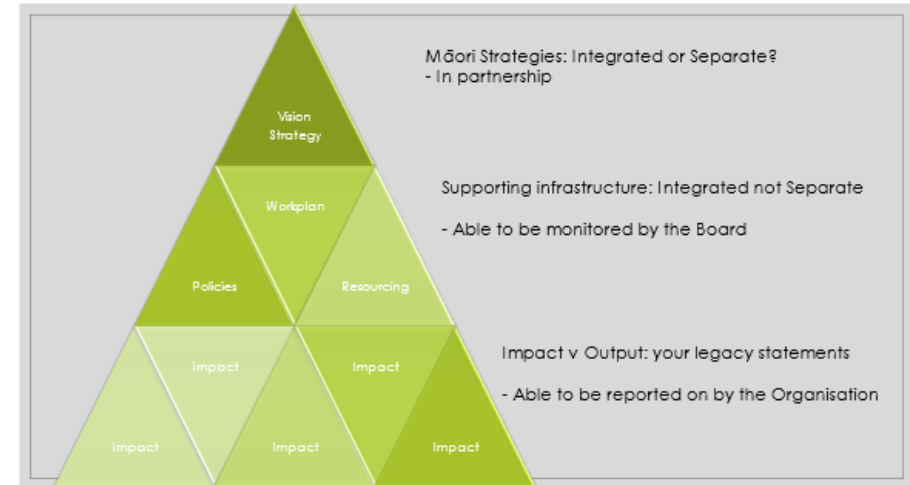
Vision Strategy

Workplan

Policies

Resourcing

Impact

Impact

Impact

Impact

Impact

Māori Strategies: Integrated or Separate?
- In partnership

Supporting infrastructure: Integrated not Separate

- Able to be monitored by the Board

Impact v Output: your legacy statements

- Able to be reported on by the Organisation